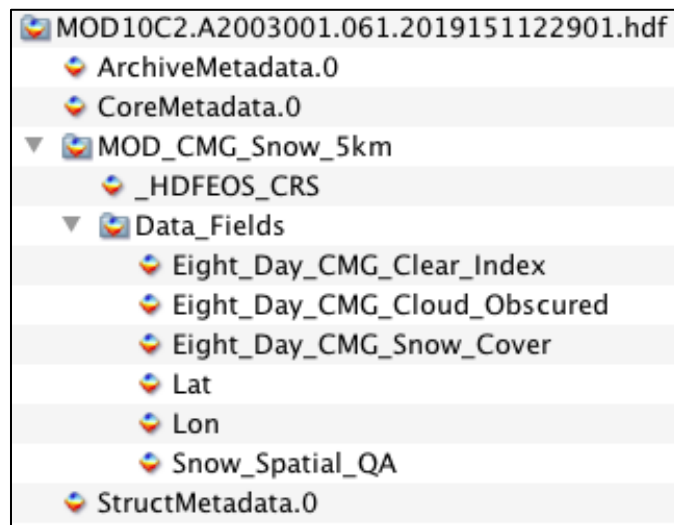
MOD10C2.A2003001.061.2019151122901.hdf
ArchiveMetadata.0
CoreMetadata.0
MOD_CMG_Snow_5km
_HDFEOS_CRS
Data_Fields
Eight_Day_CMG_Clear_Index
Eight_Day_CMG_Cloud_Obscured
Eight_Day_CMG_Snow_Cover
Lat
Lon
Snow_Spatial_QA
StructMetadata.0